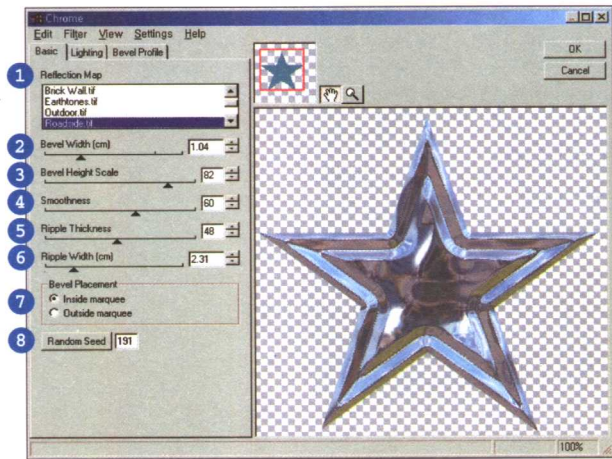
Chrome

Edit Filter View Settings Help

Basic | Lighting | Bevel Profile

OK

Cancel

1 Reflection Map

Brick Wall.tif
Earthtones.tif
Outdoor.tif
Roadside.tif

2 Bevel Width (cm) 1.04

3 Bevel Height Scale 82

4 Smoothness 60

5 Ripple Thickness 48

6 Ripple Width (cm) 2.31

Bevel Placement

7 Inside marquee
Outside marquee

8 Random Seed 191

100%